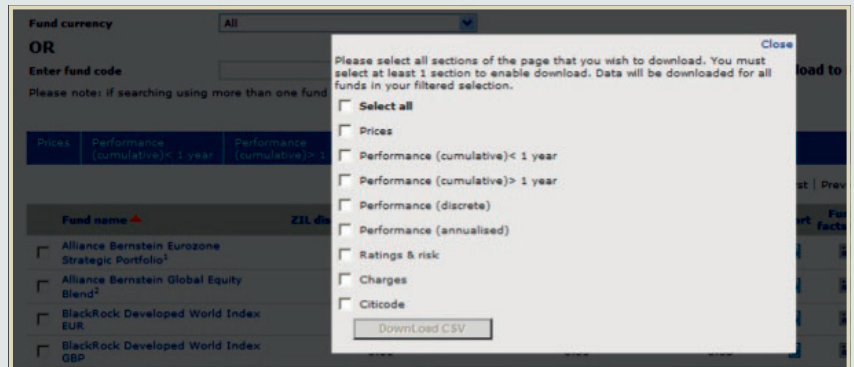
Fund currency
All

OR

Enter fund code

Please note: if searching using more than one fund

load to

Prices

Performance (cumulative)< 1 year

Performance (cumulative)> 1

st | Prev

Fund name

ZIL d

rt

Fu facts

Alliance Bernstein Eurozone Strategic Portfolio$^1$

Alliance Bernstein Global Equity Blend$^2$

BlackRock Developed World Index EUR

BlackRock Developed World Index GBP

Close

Please select all sections of the page that you wish to download. You must select at least 1 section to enable download. Data will be downloaded for all funds in your filtered selection.

Select all

Prices

Performance (cumulative)< 1 year

Performance (cumulative)> 1 year

Performance (discrete)

Performance (annualised)

Ratings & risk

Charges

Citicode

Download CSV